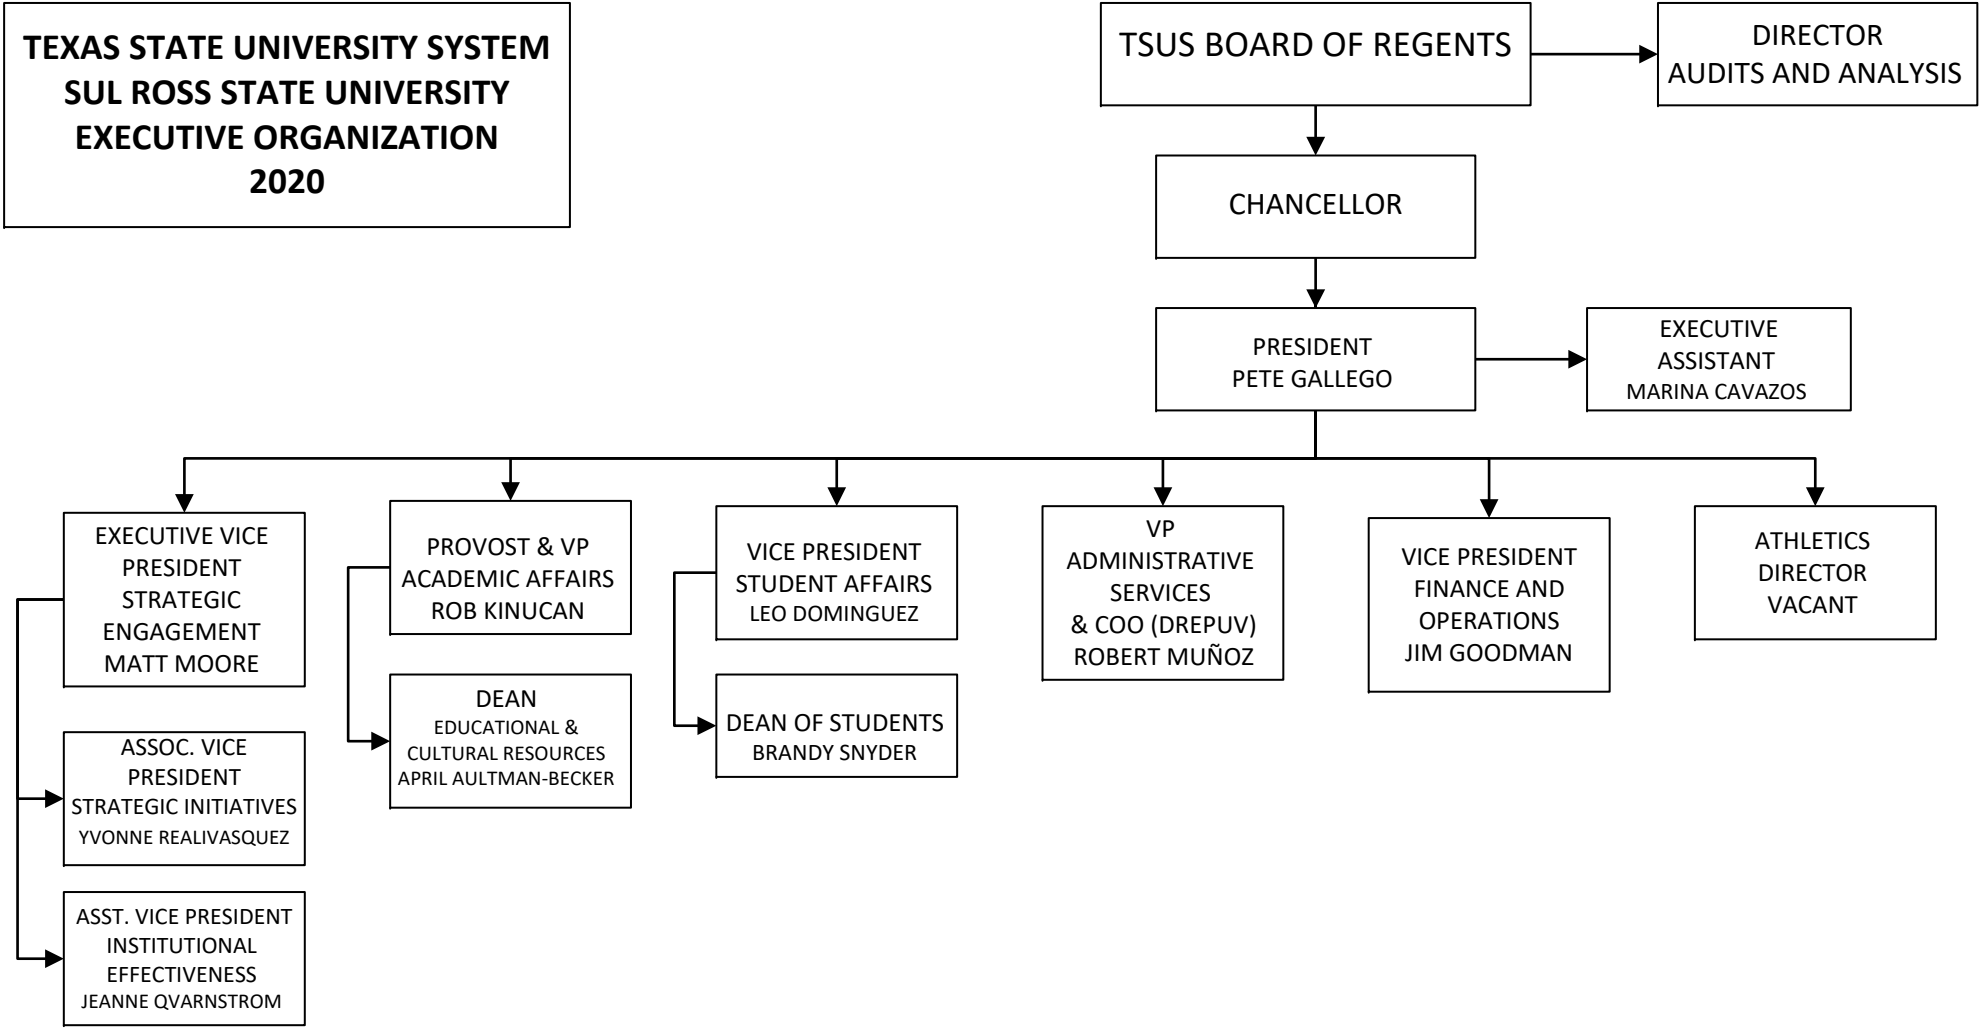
TEXAS STATE UNIVERSITY SYSTEM
SUL ROSS STATE UNIVERSITY
EXECUTIVE ORGANIZATION
2020

TSUS BOARD OF REGENTS

DIRECTOR
AUDITS AND ANALYSIS

CHANCELLOR

PRESIDENT
PETE GALLEGO

EXECUTIVE ASSISTANT
MARINA CAVAZOS

EXECUTIVE VICE PRESIDENT
STRATEGIC ENGAGEMENT
MATT MOORE

ASSOC. VICE PRESIDENT
STRATEGIC INITIATIVES
YVONNE REALIVASQUEZ

ASST. VICE PRESIDENT
INSTITUTIONAL EFFECTIVENESS
JEANNE QVARNSTROM

PROVOST & VP
ACADEMIC AFFAIRS
ROB KINUCAN

DEAN
EDUCATIONAL & CULTURAL RESOURCES
APRIL AULTMAN-BECKER

VICE PRESIDENT
STUDENT AFFAIRS
LEO DOMINGUEZ

DEAN OF STUDENTS
BRANDY SNYDER

VP
ADMINISTRATIVE SERVICES
& COO (DREPUV)
ROBERT MUÑOZ

VICE PRESIDENT
FINANCE AND OPERATIONS
JIM GOODMAN

ATHLETICS
DIRECTOR
VACANT